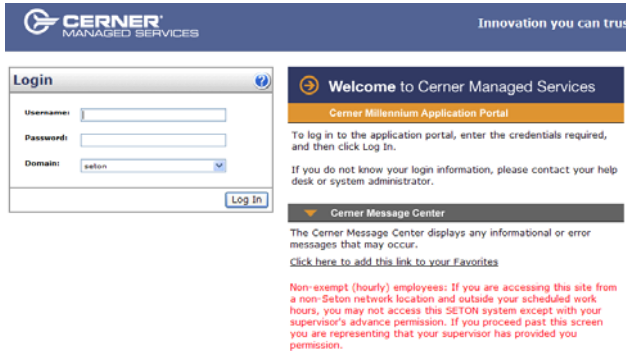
CERNER®
MANAGED SERVICES

Innovation you can trus

Login

Username:

Password:

Domain: seton

Log In

Welcome to Cerner Managed Services

Cerner Millennium Application Portal

To log in to the application portal, enter the credentials required, and then click Log In.

If you do not know your login information, please contact your help desk or system administrator.

Cerner Message Center

The Cerner Message Center displays any informational or error messages that may occur.

Click here to add this link to your Favorites

Non-exempt (hourly) employees: If you are accessing this site from a non-Seton network location and outside your scheduled work hours, you may not access this SETON system except with your supervisor's advance permission. If you proceed past this screen you are representing that your supervisor has provided you permission.